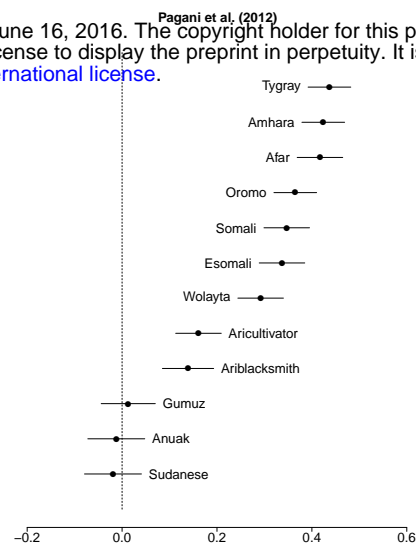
une 16, 2016. The copyright holder for this p
cense to display the preprint in perpetuity. It is
rnational license.

Pagani et al. (2012)

Tygray
Amhara
Afar
Oromo
Somali
Esomali
Wolayta
Aricultivator
Ariblacksmith
Gumuz
Anuak
Sudanese

−0.2 0.0 0.2 0.4 0.6